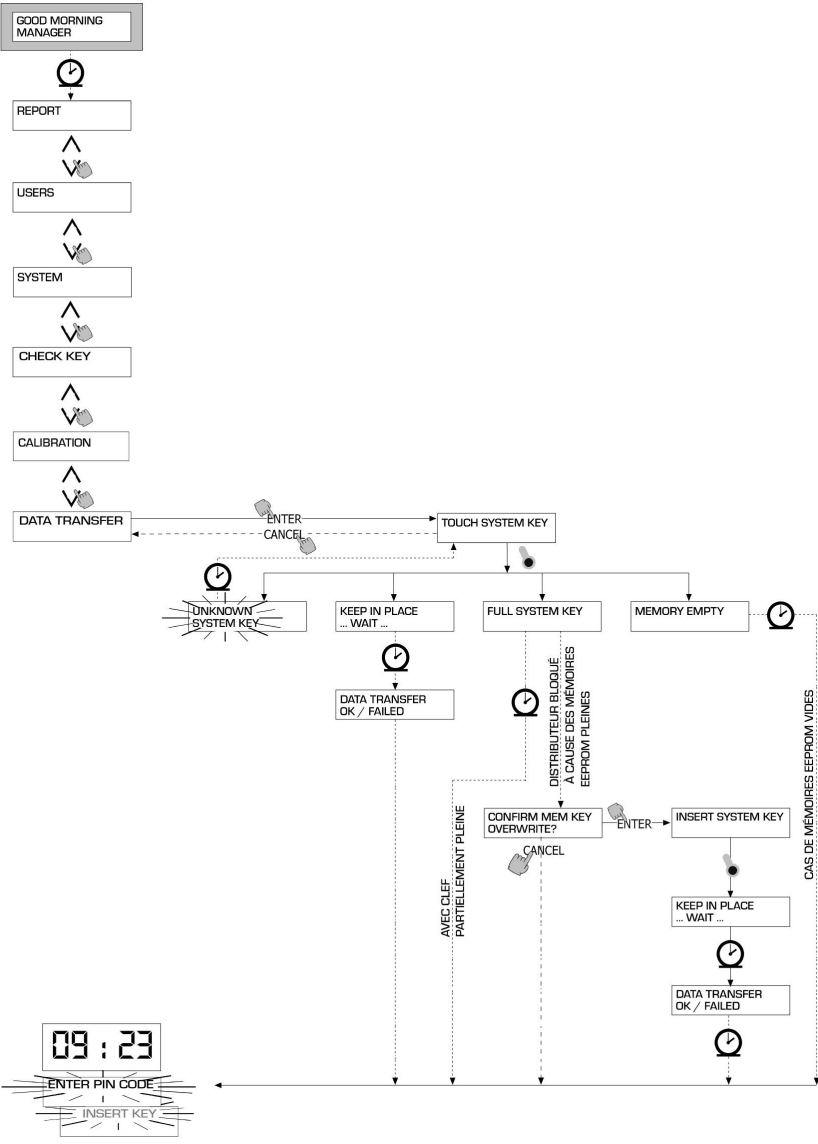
GOOD MORNING MANAGER

REPORT

USERS

SYSTEM

CHECK KEY

CALIBRATION

DATA TRANSFER

ENTER

CANCEL

TOUCH SYSTEM KEY

UNKNOWN SYSTEM KEY

KEEP IN PLACE ... WAIT ...

FULL SYSTEM KEY

MEMORY EMPTY

DATA TRANSFER OK / FAILED

DISTRIBUTEUR BLOQUÉ À CAUSE DES MÉMOIRES EEPROM PLEINES

CAS DE MÉMOIRES EEPROM VIDES

AVEC CLEF PARTIELLEMENT PLEINE

CONFIRM MEM KEY OVERWRITE?

ENTER

INSERT SYSTEM KEY

CANCEL

KEEP IN PLACE ... WAIT ...

DATA TRANSFER OK / FAILED

09 : 23

ENTER PIN CODE

INSERT KEY